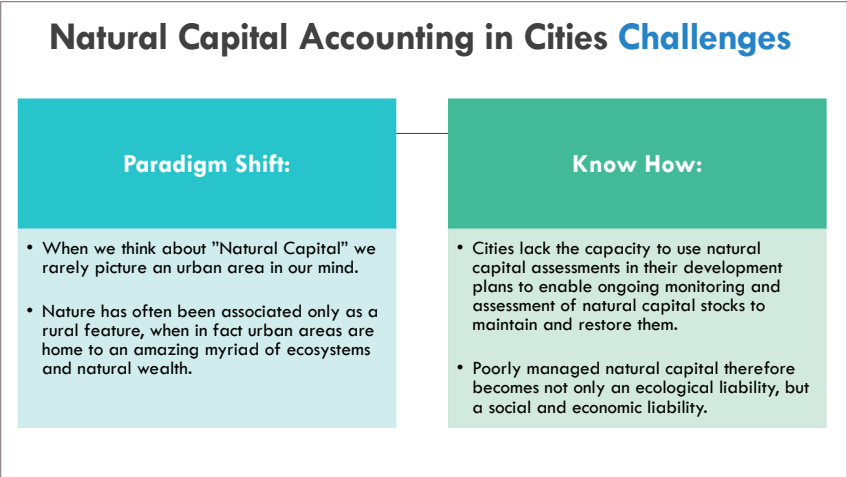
Natural Capital Accounting in Cities Challenges

Paradigm Shift:

- When we think about "Natural Capital" we rarely picture an urban area in our mind.
- Nature has often been associated only as a rural feature, when in fact urban areas are home to an amazing myriad of ecosystems and natural wealth.

Know How:

- Cities lack the capacity to use natural capital assessments in their development plans to enable ongoing monitoring and assessment of natural capital stocks to maintain and restore them.
- Poorly managed natural capital therefore becomes not only an ecological liability, but a social and economic liability.